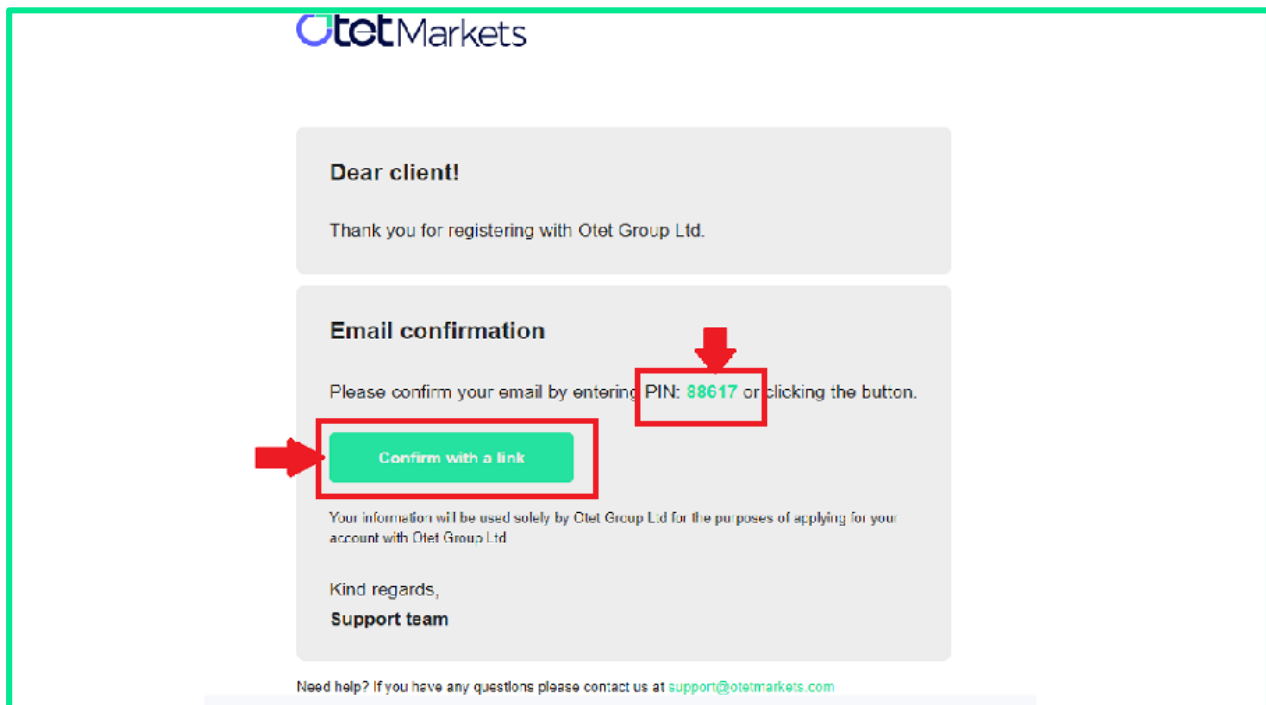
OtetMarkets

Dear client!

Thank you for registering with Otet Group Ltd.

Email confirmation

Please confirm your email by entering PIN: 88617 or clicking the button.

Confirm with a link

Your information will be used solely by Otet Group Ltd for the purposes of applying for your account with Otet Group Ltd

Kind regards,
Support team

Need help? If you have any questions please contact us at support@otetmarkets.com